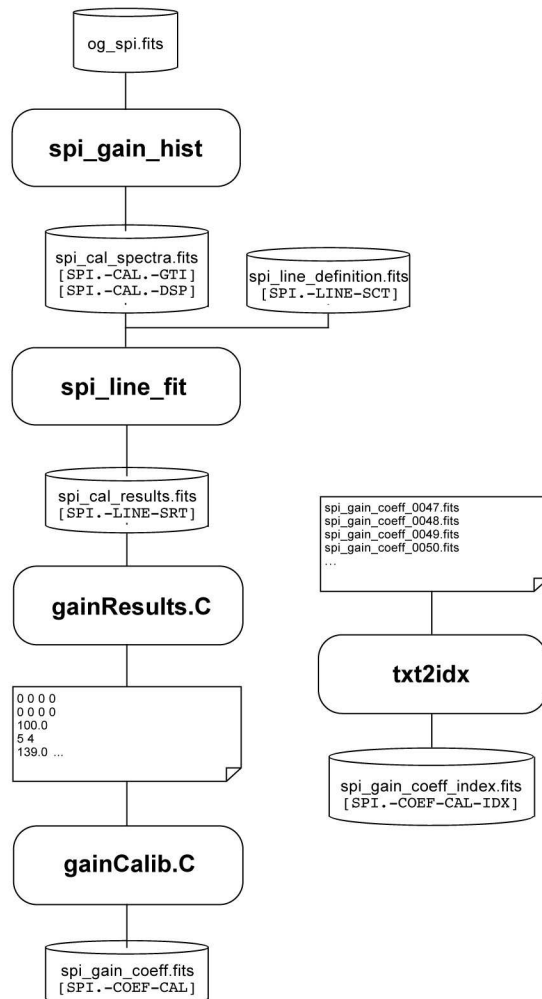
og_spi.fits

spi_gain_hist

spi_cal_spectra.fits
[SPI.-CAL.-GTI]
[SPI.-CAL.-DSP]

spi_line_definition.fits
[SPI.-LINE-SCT]

spi_line_fit

spi_cal_results.fits
[SPI.-LINE-SRT]

gainResults.C

0 0 0 0
0 0 0 0
100.0
5 4
139.0 ...

gainCalib.C

spi_gain_coeff.fits
[SPI.-COEF-CAL]

spi_gain_coeff_0047.fits
spi_gain_coeff_0048.fits
spi_gain_coeff_0049.fits
spi_gain_coeff_0050.fits
...

txt2idx

spi_gain_coeff_index.fits
[SPI.-COEF-CAL-IDX]